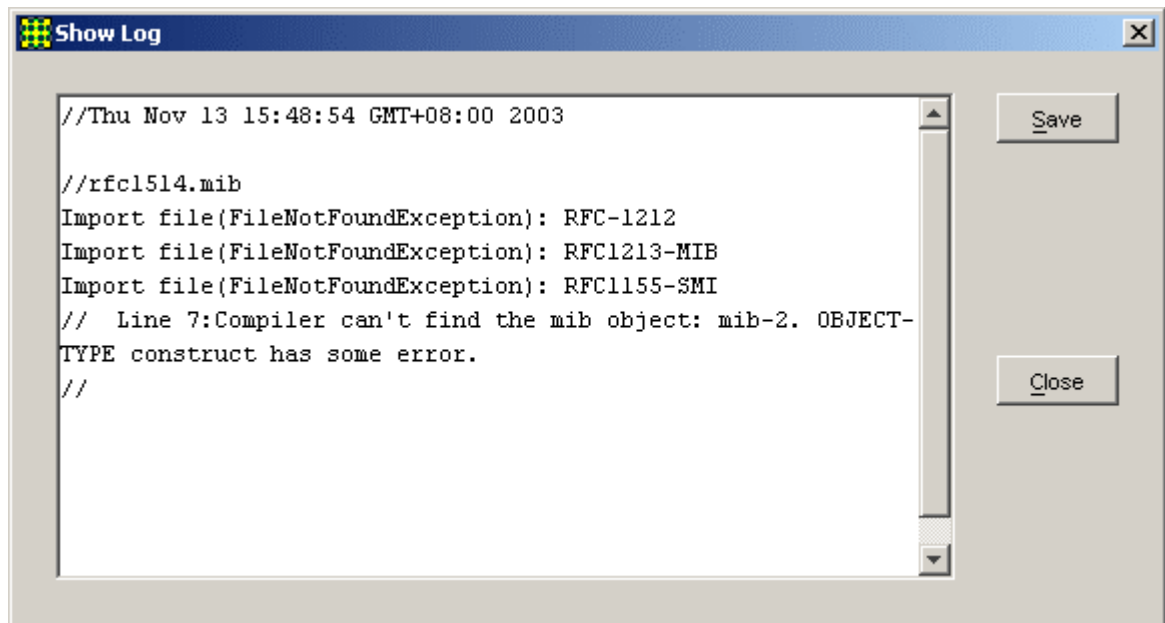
Show Log

//Thu Nov 13 15:48:54 GMT+08:00 2003

//rfc1514.mib
Import file(FileNotFoundException): RFC-1212
Import file(FileNotFoundException): RFC1213-MIB
Import file(FileNotFoundException): RFC1155-SMI
// Line 7:Compiler can't find the mib object: mib-2. OBJECT-TYPE construct has some error.
//

Save

Close